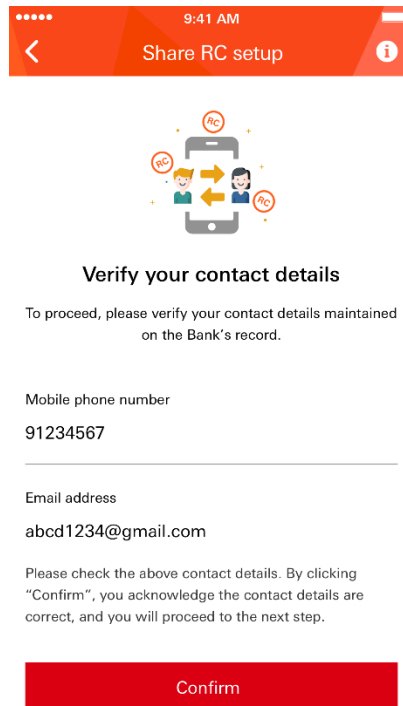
9:41 AM

Share RC setup

RC

RC

RC

Verify your contact details

To proceed, please verify your contact details maintained on the Bank's record.

Mobile phone number

91234567

Email address

abcd1234@gmail.com

Please check the above contact details. By clicking "Confirm", you acknowledge the contact details are correct, and you will proceed to the next step.

Confirm